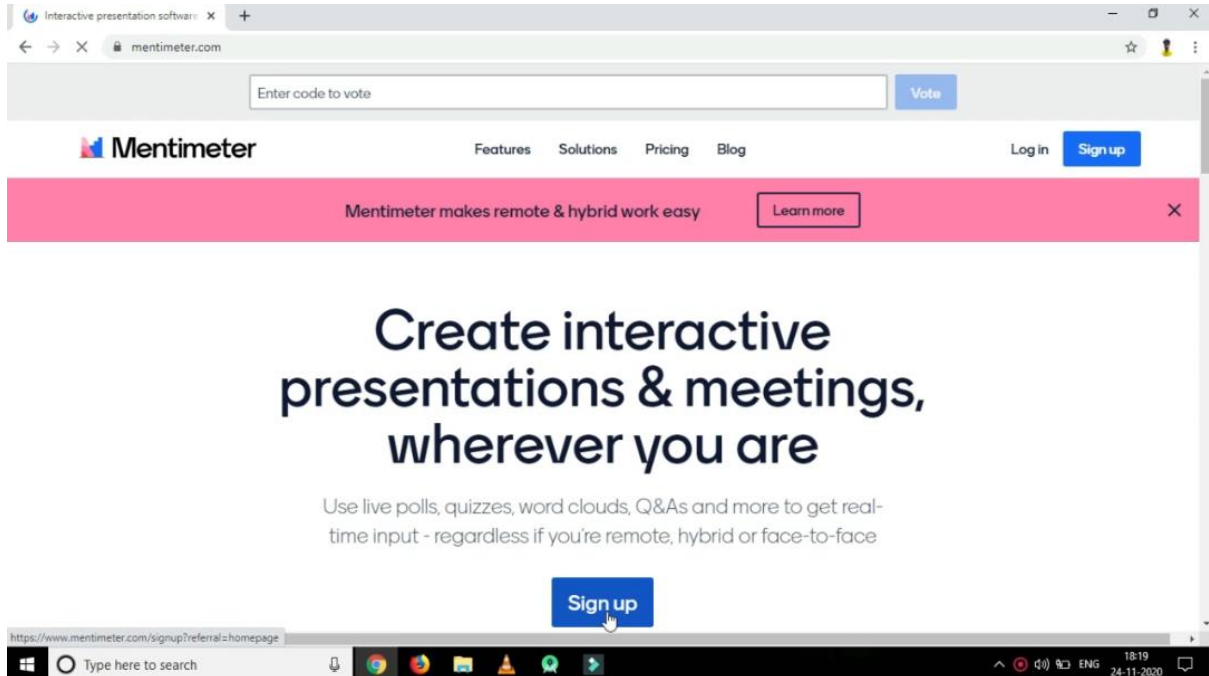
Interactive presentation software ×
+
mentimeter.com

Enter code to vote
Vote

Mentimeter
Features Solutions Pricing Blog
Log in
Sign up

Mentimeter makes remote & hybrid work easy
Learn more
×

Create interactive presentations & meetings, wherever you are

Use live polls, quizzes, word clouds, Q&As and more to get real-time input - regardless if you're remote, hybrid or face-to-face

Sign up

https://www.mentimeter.com/signup?referral=homepage

Type here to search
ENG 18:19 24-11-2020